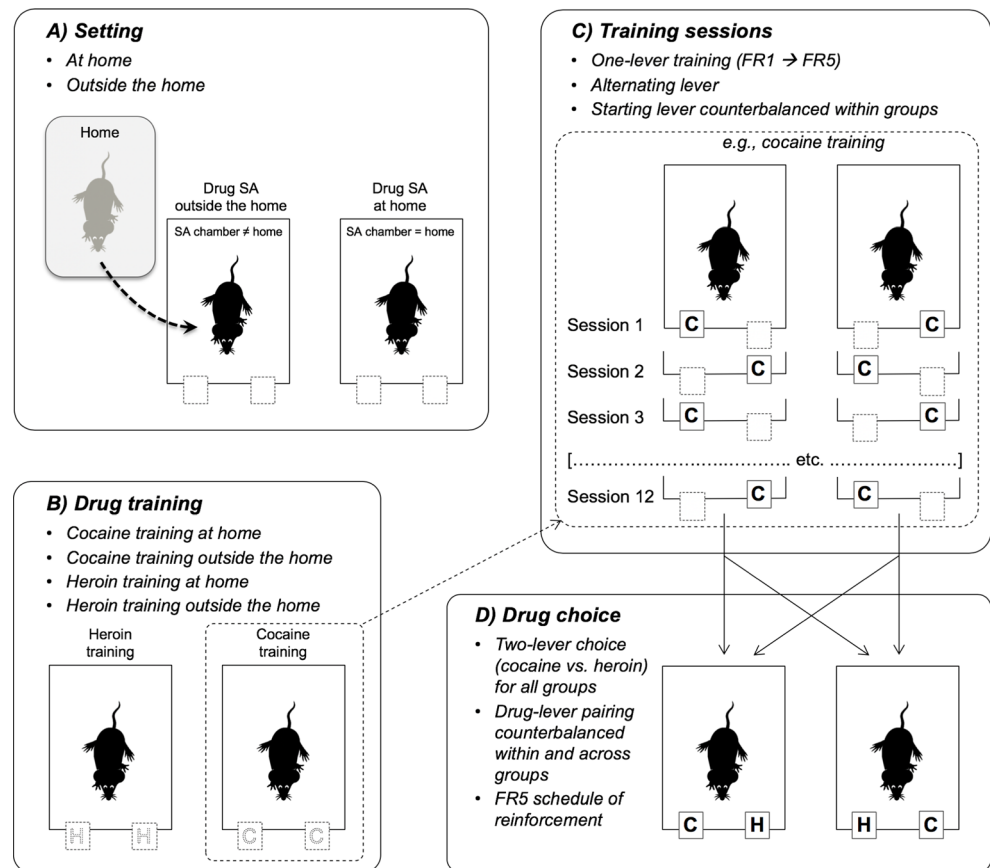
A) Setting
• At home
• Outside the home

Home

Drug SA outside the home
SA chamber ≠ home

Drug SA at home
SA chamber = home

B) Drug training
• Cocaine training at home
• Cocaine training outside the home
• Heroin training at home
• Heroin training outside the home

Heroin training
H H

Cocaine training
C C

C) Training sessions
• One-lever training (FR1 → FR5)
• Alternating lever
• Starting lever counterbalanced within groups

e.g., cocaine training

Session 1 C C
Session 2 C C
Session 3 C C
[................................ etc. ................................]
Session 12 C C

D) Drug choice
• Two-lever choice (cocaine vs. heroin) for all groups
• Drug-lever pairing counterbalanced within and across groups
• FR5 schedule of reinforcement

C H
H C